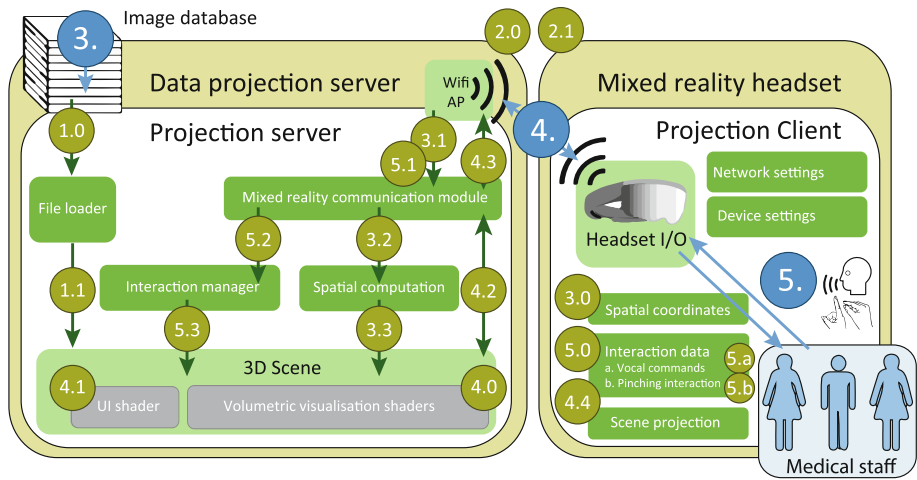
Image database

3.

2.0

2.1

Data projection server

Wifi AP

Mixed reality headset

Projection server

4.

Projection Client

1.0

3.1

5.1

4.3

Mixed reality communication module

Network settings

Device settings

File loader

5.2

3.2

Headset I/O

1.1

Interaction manager

Spatial computation

4.2

5.

3.0

Spatial coordinates

5.3

3.3

5.0

Interaction data
a. Vocal commands
b. Pinching interaction

5.a

5.b

3D Scene

4.1

4.0

UI shader

Volumetric visualisation shaders

4.4

Scene projection

Medical staff